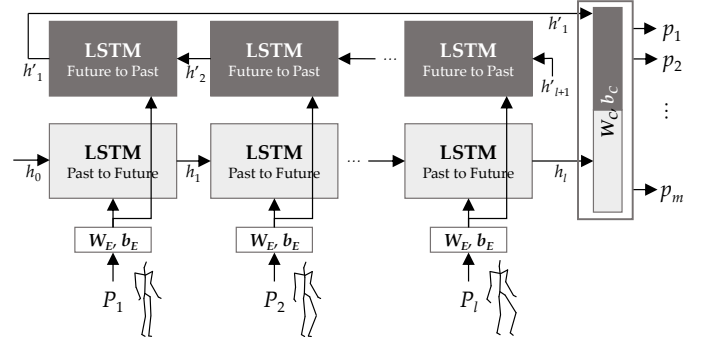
$h'_1$

LSTM
Future to Past

$h'_1$

LSTM
Future to Past

$h'_2$

...

LSTM
Future to Past

$h'_{l+1}$

$W_C, b_C$

$p_1$
$p_2$
$\vdots$
$p_m$

$h_0$

LSTM
Past to Future

$h_1$

LSTM
Past to Future

...

LSTM
Past to Future

$h_l$

$W_E, b_E$

$W_E, b_E$

$W_E, b_E$

$P_1$

$P_2$

$P_l$